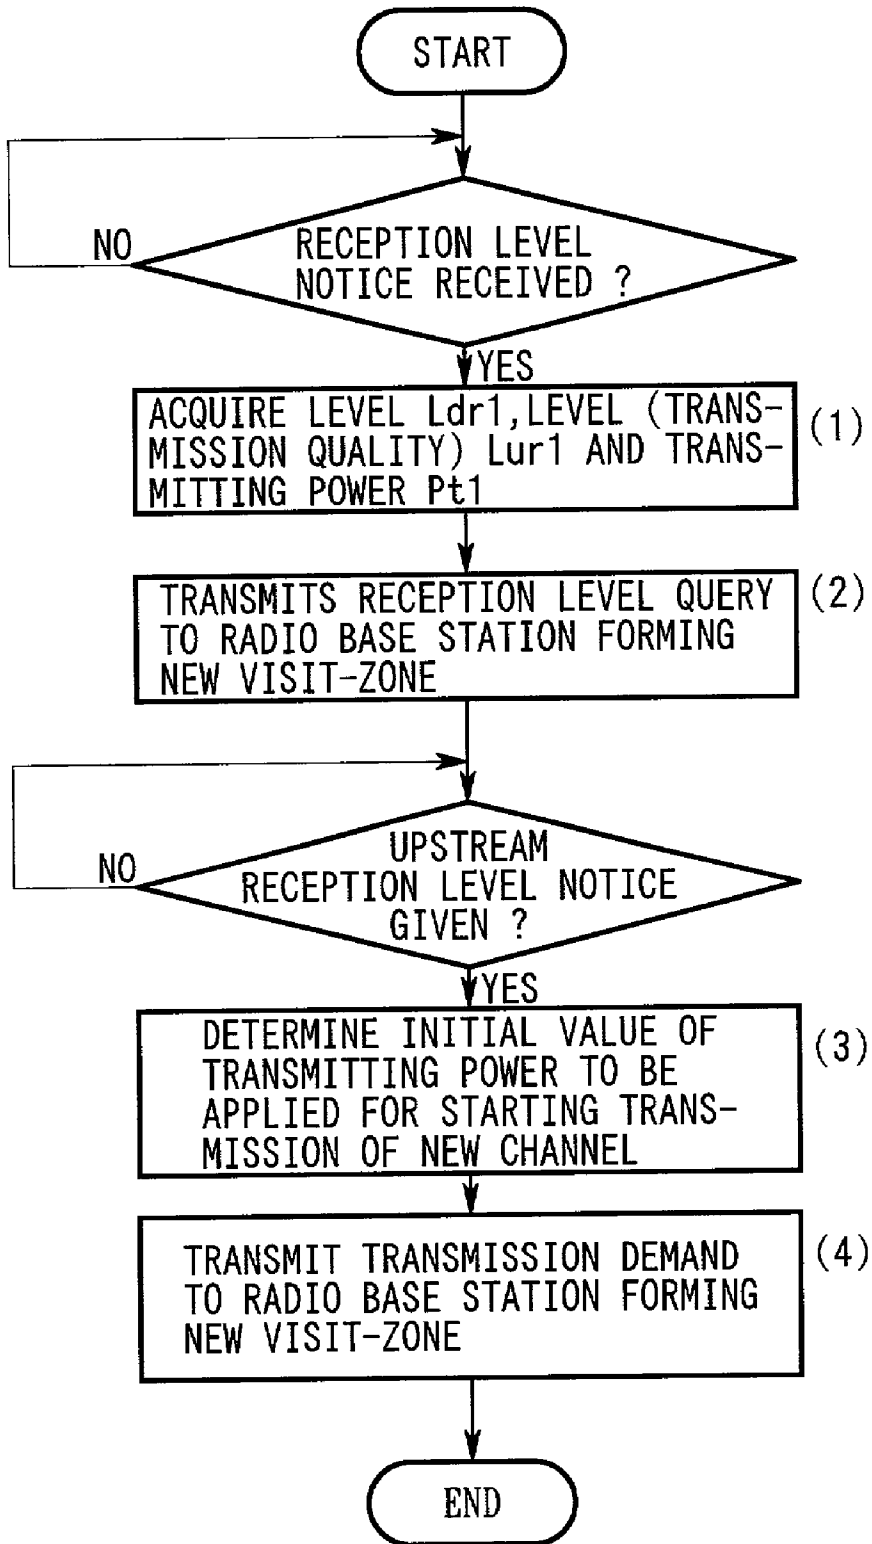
START

RECEPTION LEVEL NOTICE RECEIVED ?

NO

YES

ACQUIRE LEVEL Ldr1,LEVEL (TRANSMISSION QUALITY) Lur1 AND TRANSMITTING POWER Pt1

(1)

TRANSMITS RECEPTION LEVEL QUERY TO RADIO BASE STATION FORMING NEW VISIT-ZONE

(2)

UPSTREAM RECEPTION LEVEL NOTICE GIVEN ?

NO

YES

DETERMINE INITIAL VALUE OF TRANSMITTING POWER TO BE APPLIED FOR STARTING TRANSMISSION OF NEW CHANNEL

(3)

TRANSMIT TRANSMISSION DEMAND TO RADIO BASE STATION FORMING NEW VISIT-ZONE

(4)

END